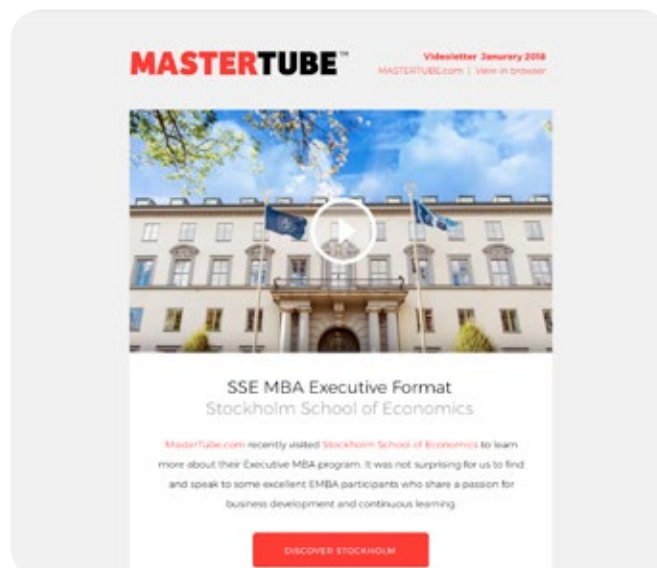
MASTERTUBE™

Videoletter Janurary 2018
MASTERTUBE.com | View in browser

SSE MBA Executive Format
Stockholm School of Economics

MasterTube.com recently visited Stockholm School of Economics to learn more about their Executive MBA program. It was not surprising for us to find and speak to some excellent EMBA participants who share a passion for business development and continuous learning.

DISCOVER STOCKHOLM